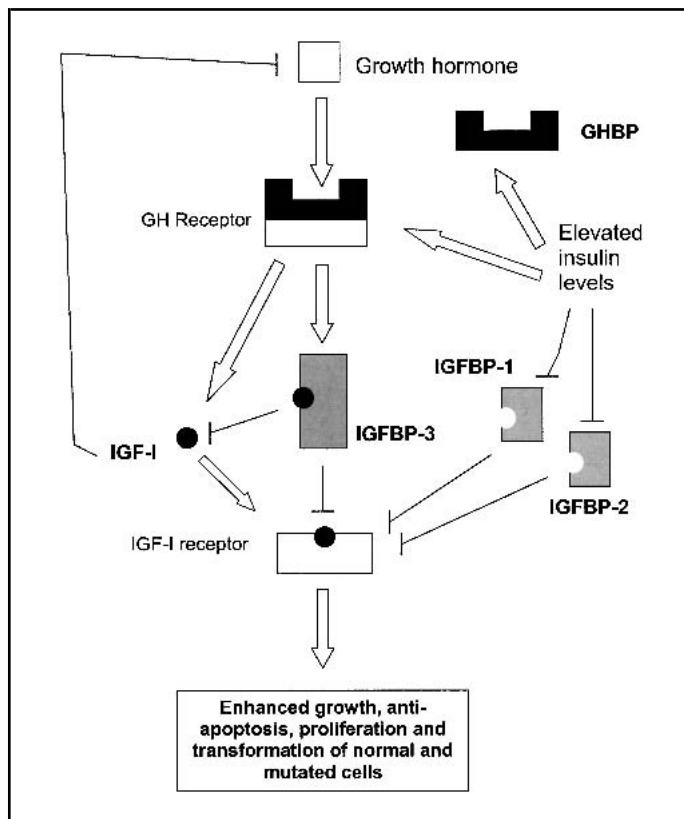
Growth hormone

GHBP

GH Receptor

Elevated insulin levels

IGFBP-1

IGF-I

IGFBP-3

IGFBP-2

IGF-I receptor

Enhanced growth, anti-apoptosis, proliferation and transformation of normal and mutated cells